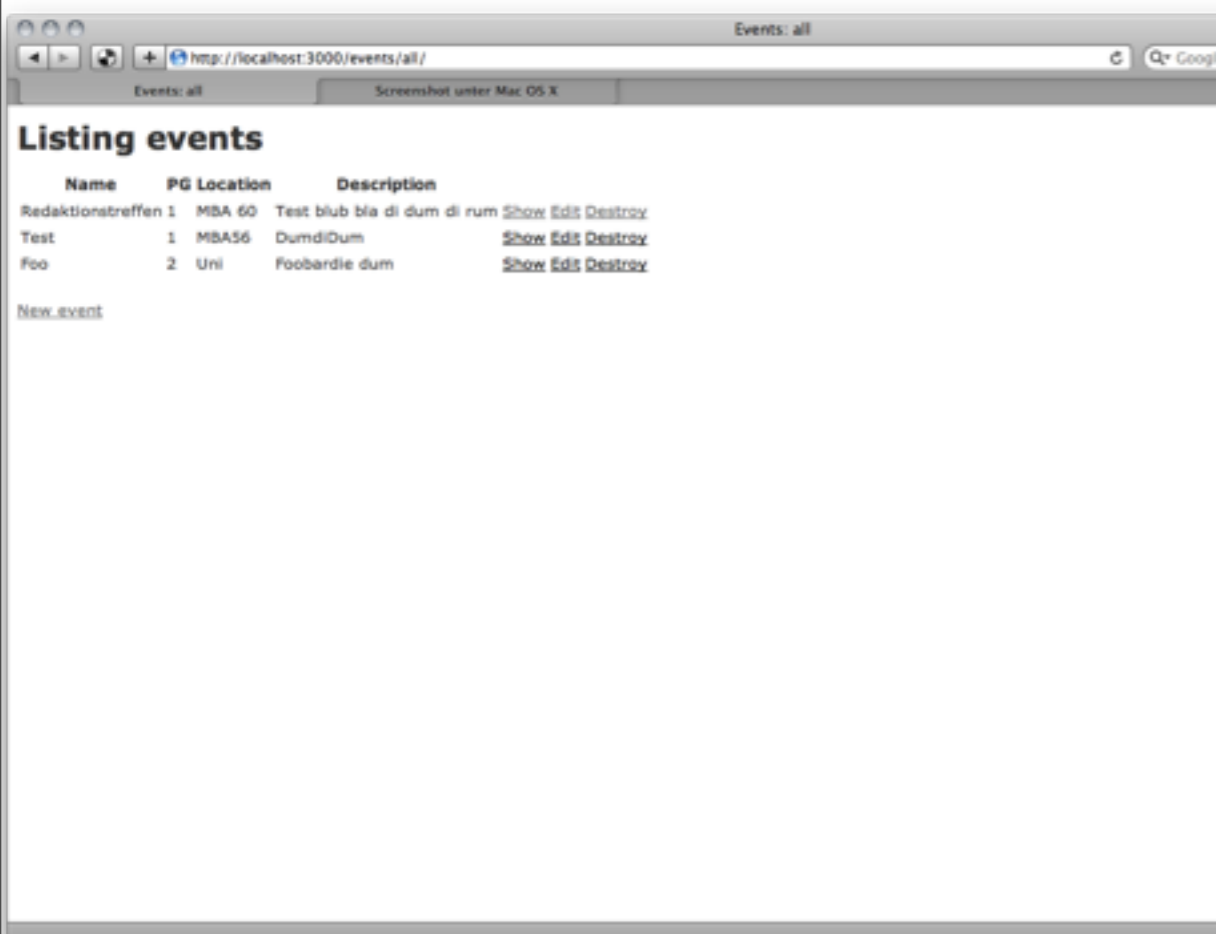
Events: all

http://localhost:3000/events/all/

Q▾ Googl

Events: all

Screenshot unter Mac OS X

Listing events

| Name | PG | Location | Description | | | |
|---|---|---|---|---|---|---|
| Redaktionstreffen | 1 | MBA 60 | Test blub bla di dum di rum | Show | Edit | Destroy |
| Test | 1 | MBA56 | DumdiDum | Show | Edit | Destroy |
| Foo | 2 | Uni | Foobardie dum | Show | Edit | Destroy |

New event